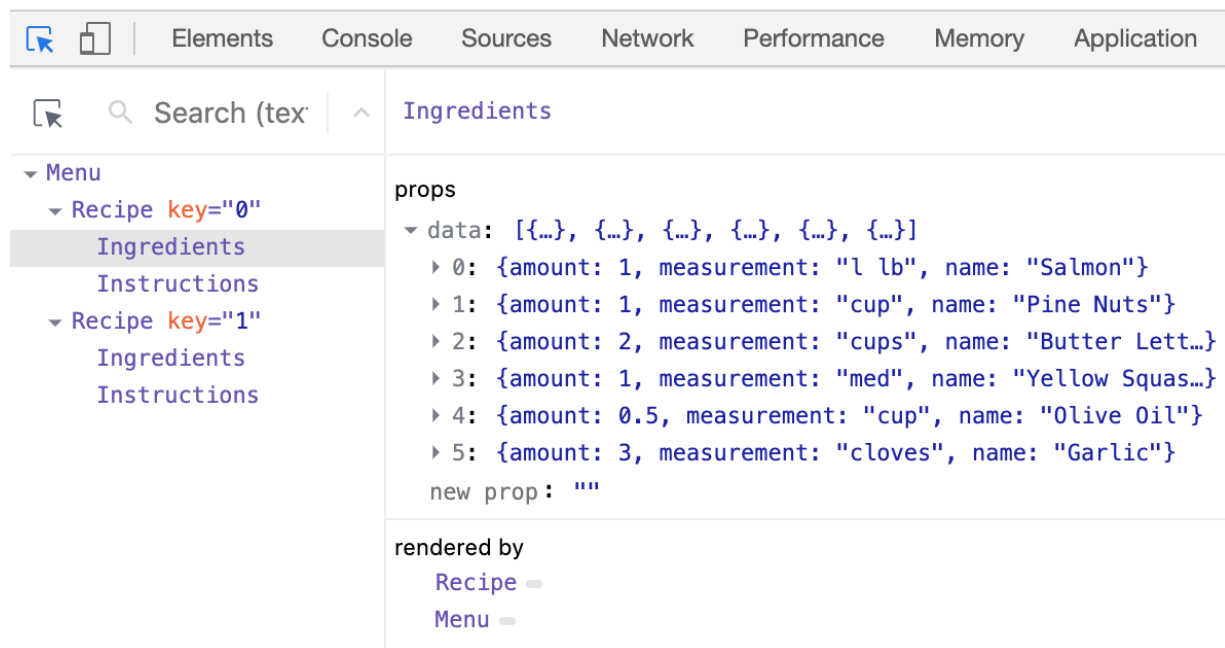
Elements Console Sources Network Performance Memory Application

Search (tex

Ingredients

Menu
Recipe key="0"
Ingredients
Instructions
Recipe key="1"
Ingredients
Instructions

props
data: [{…}, {…}, {…}, {…}, {…}, {…}]
0: {amount: 1, measurement: "l lb", name: "Salmon"}
1: {amount: 1, measurement: "cup", name: "Pine Nuts"}
2: {amount: 2, measurement: "cups", name: "Butter Lett…}
3: {amount: 1, measurement: "med", name: "Yellow Squas…}
4: {amount: 0.5, measurement: "cup", name: "Olive Oil"}
5: {amount: 3, measurement: "cloves", name: "Garlic"}
new prop: ""

rendered by
Recipe
Menu